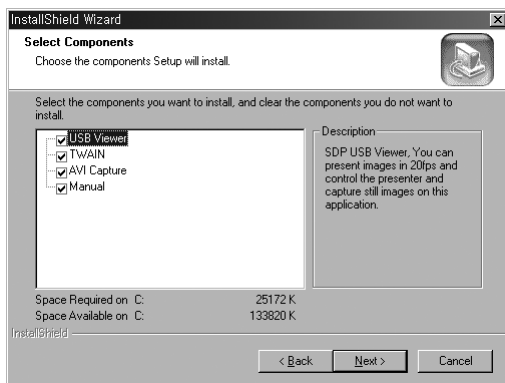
InstallShield Wizard

Select Components

Choose the components Setup will install.

Select the components you want to install, and clear the components you do not want to install.

USB Viewer
TWAIN
AVI Capture
Manual

Description

SDP USB Viewer, You can present images in 20fps and control the presenter and capture still images on this application.

Space Required on C: 25172 K
Space Available on C: 133820 K

InstallShield

< Back
Next >
Cancel